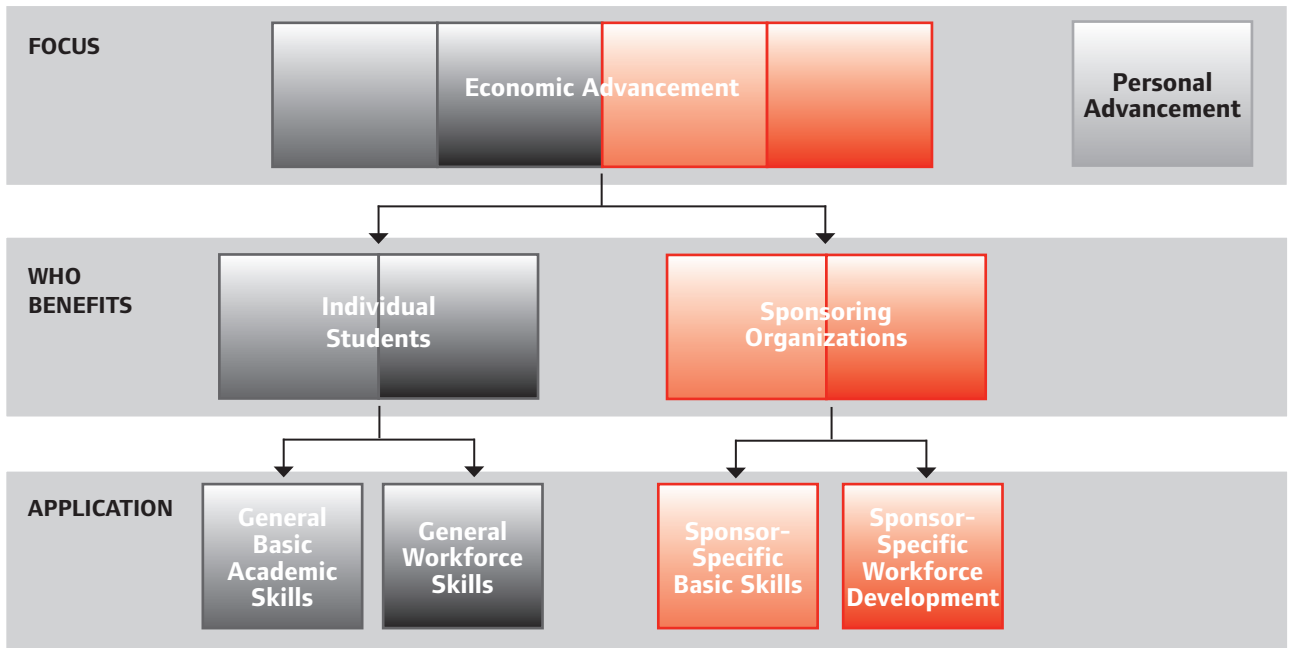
FOCUS

Economic Advancement

Personal Advancement

WHO BENEFITS

Individual Students

Sponsoring Organizations

APPLICATION

General Basic Academic Skills

General Workforce Skills

Sponsor-Specific Basic Skills

Sponsor-Specific Workforce Development